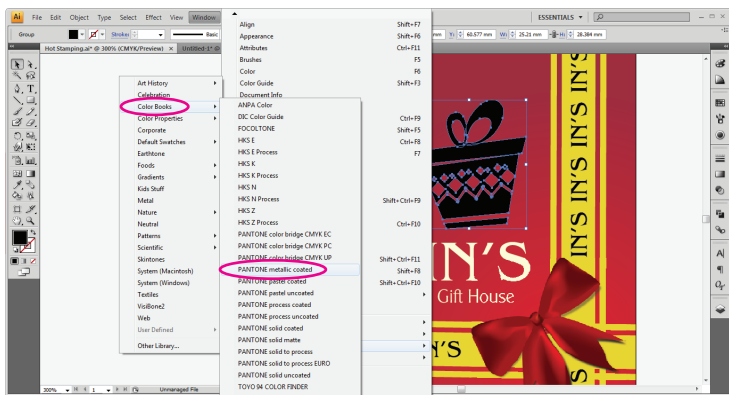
Ai File Edit Object Type Select Effect View Window

ESSENTIALS

Group Stroke: Basic

X: 60.577 mm Y: W: 25.21 mm H: 28.384 mm

Hot Stamping.ai* @ 300% (CMYK/Preview) Untitled-1*

Art History
Celebration
Color Books
Color Properties
Corporate
Default Swatches
Earthtone
Foods
Gradients
Kids Stuff
Metal
Nature
Neutral
Patterns
Scientific
Skintones
System (Macintosh)
System (Windows)
Textiles
VisiBone2
Web
User Defined
Other Library...

ANPA Color
DIC Color Guide
FOCOLTONE
HKS E
HKS E Process
HKS K
HKS K Process
HKS N
HKS N Process
HKS Z
HKS Z Process
PANTONE color bridge CMYK EC
PANTONE color bridge CMYK PC
PANTONE color bridge CMYK UP
PANTONE metallic coated
PANTONE pastel coated
PANTONE pastel uncoated
PANTONE process coated
PANTONE process uncoated
PANTONE solid coated
PANTONE solid matte
PANTONE solid to process
PANTONE solid to process EURO
PANTONE solid uncoated
TOYO 94 COLOR FINDER

Align Shift+F7
Appearance Shift+F6
Attributes Ctrl+F11
Brushes F5
Color F6
Color Guide Shift+F3
Document Info
Ctrl+F9
Shift+F5
Ctrl+F8
F7
Shift+Ctrl+F9
Ctrl+F10
Shift+Ctrl+F11
Shift+F8
Shift+Ctrl+F10

IN'S IN'S IN'S
IN'S IN'S
IN'S
Gift House

300% 1 Unmanaged File